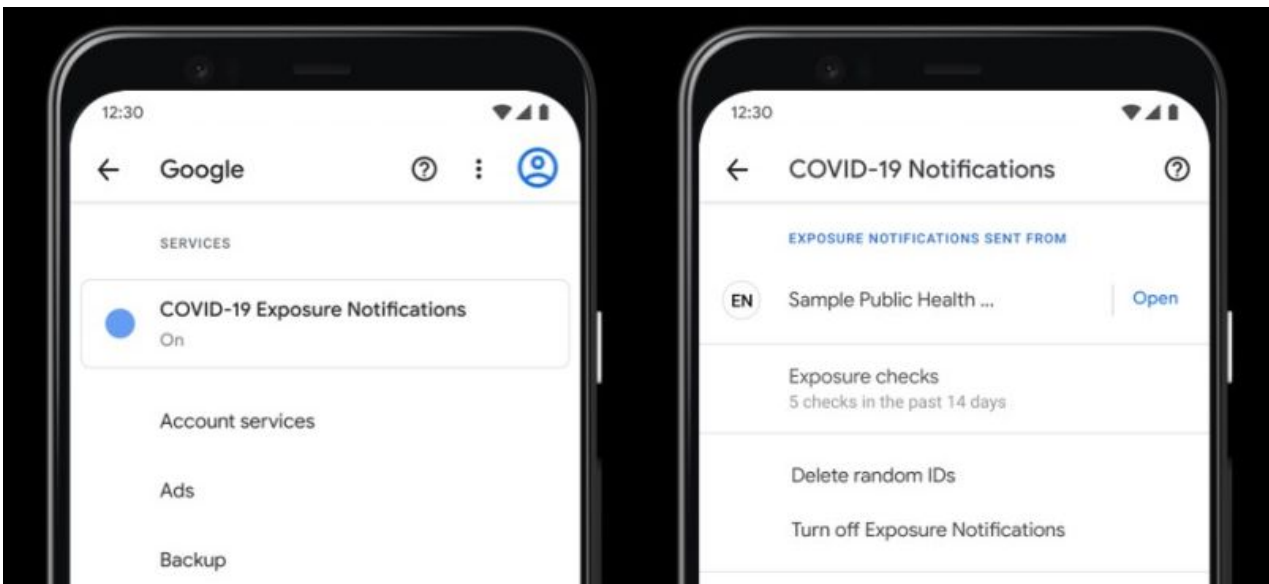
12:30

Google

SERVICES

COVID-19 Exposure Notifications
On

Account services

Ads

Backup

12:30

COVID-19 Notifications

EXPOSURE NOTIFICATIONS SENT FROM

EN Sample Public Health ... Open

Exposure checks
5 checks in the past 14 days

Delete random IDs

Turn off Exposure Notifications